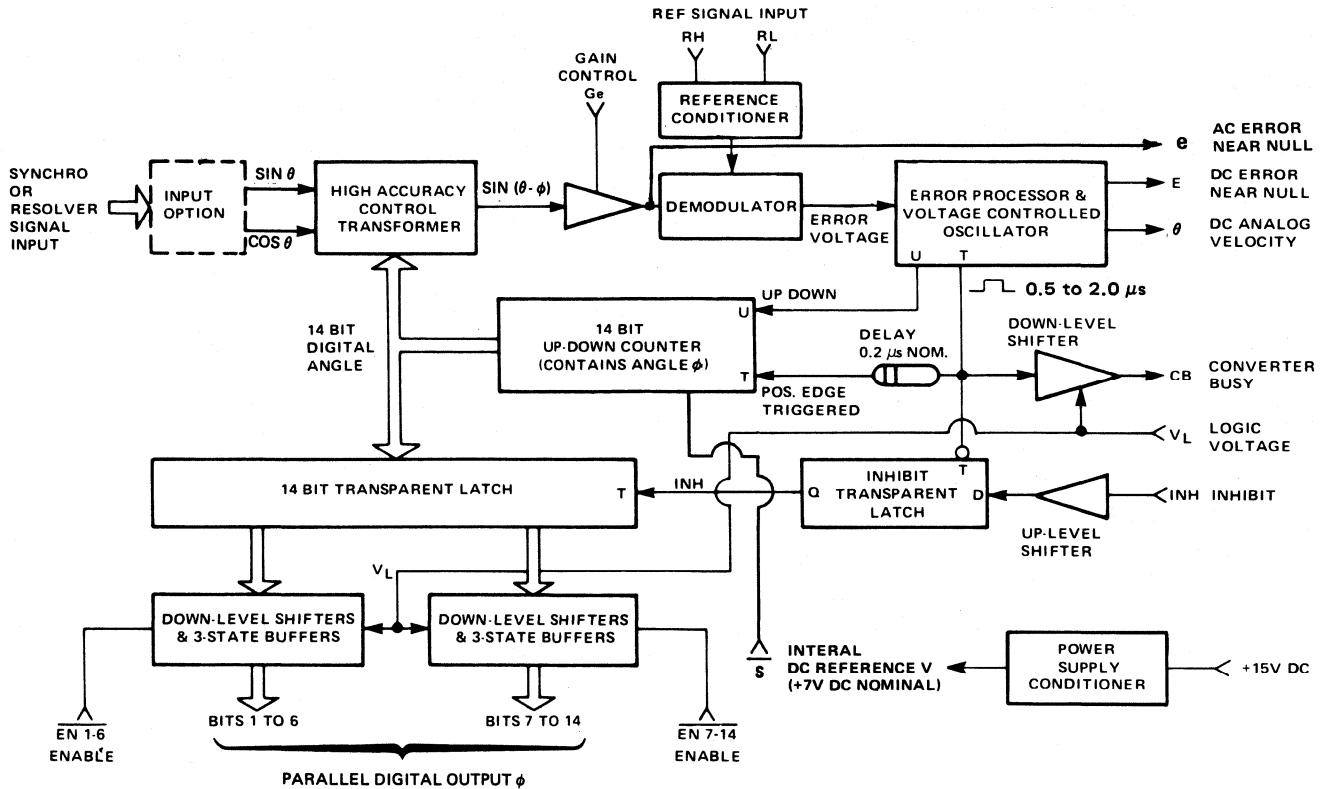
REF SIGNAL INPUT

RH

RL

GAIN CONTROL

Ge

REFERENCE CONDITIONER

e

AC ERROR NEAR NULL

SYNCHRO OR RESOLVER SIGNAL INPUT

INPUT OPTION

SIN $\theta$

COS $\theta$

HIGH ACCURACY CONTROL TRANSFORMER

SIN $(\theta - \phi)$

DEMODULATOR

ERROR VOLTAGE

ERROR PROCESSOR & VOLTAGE CONTROLLED OSCILLATOR

U

T

E

DC ERROR NEAR NULL

$\dot{\theta}$

DC ANALOG VELOCITY

0.5 to 2.0 $\mu s$

UP DOWN

14 BIT DIGITAL ANGLE

14 BIT UP-DOWN COUNTER (CONTAINS ANGLE $\phi$)

U

T

DELAY 0.2 $\mu s$ NOM.

POS. EDGE TRIGGERED

DOWN-LEVEL SHIFTER

CB

CONVERTER BUSY

$V_L$

LOGIC VOLTAGE

14 BIT TRANSPARENT LATCH

T

INH

Q

INHIBIT TRANSPARENT LATCH

T

D

INH

INHIBIT

UP-LEVEL SHIFTER

$V_L$

DOWN-LEVEL SHIFTERS & 3-STATE BUFFERS

DOWN-LEVEL SHIFTERS & 3-STATE BUFFERS

$\overline{S}$

INTERAL DC REFERENCE V (+7V DC NOMINAL)

POWER SUPPLY CONDITIONER

+15V DC

$\overline{EN\ 1\text{-}6}$ ENABLE

BITS 1 TO 6

BITS 7 TO 14

$\overline{EN\ 7\text{-}14}$ ENABLE

PARALLEL DIGITAL OUTPUT $\phi$